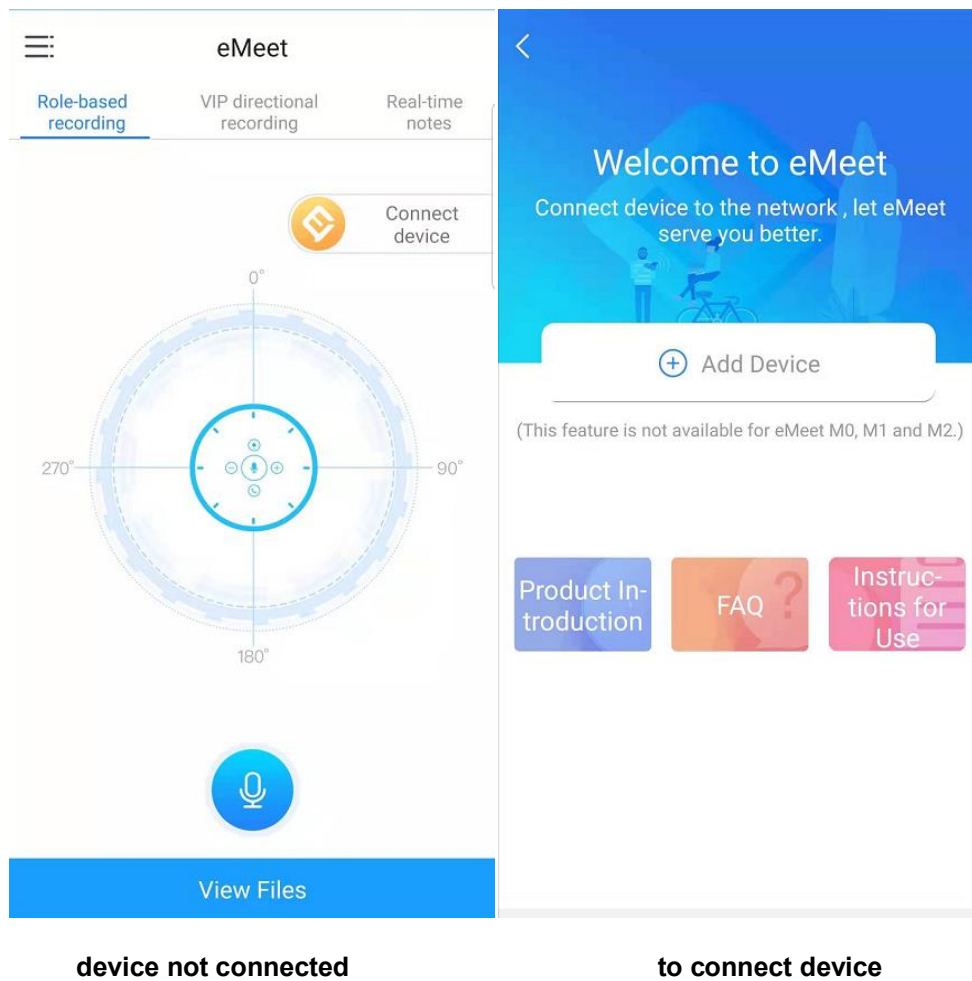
eMeet

Role-based recording

VIP directional recording

Real-time notes

Connect device

0°

270°

90°

180°

View Files

device not connected

Welcome to eMeet

Connect device to the network , let eMeet serve you better.

Add Device

(This feature is not available for eMeet M0, M1 and M2.)

Product Introduction

FAQ

Instructions for Use

to connect device